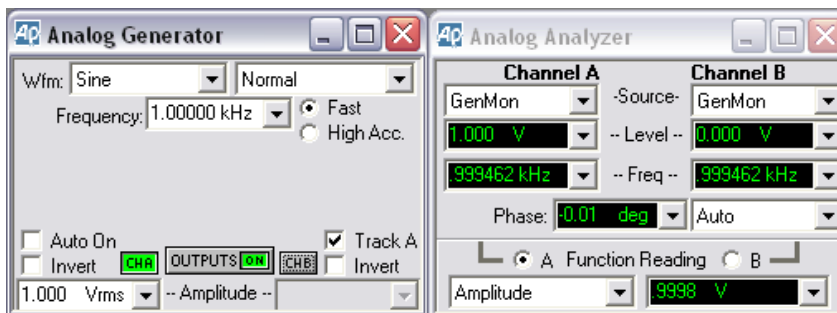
AP Analog Generator

Wfm: Sine | Normal

Frequency: 1.00000 kHz

Fast

High Acc.

Auto On

Invert

CHA

OUTPUTS ON

CHB

Track A

Invert

1.000 Vrms

-- Amplitude --

AP Analog Analyzer

Channel A

Channel B

GenMon

-Source-

GenMon

1.000 V

-- Level --

0.000 V

.999462 kHz

-- Freq --

.999462 kHz

Phase: -0.01 deg

Auto

A Function Reading B

Amplitude

.9998 V